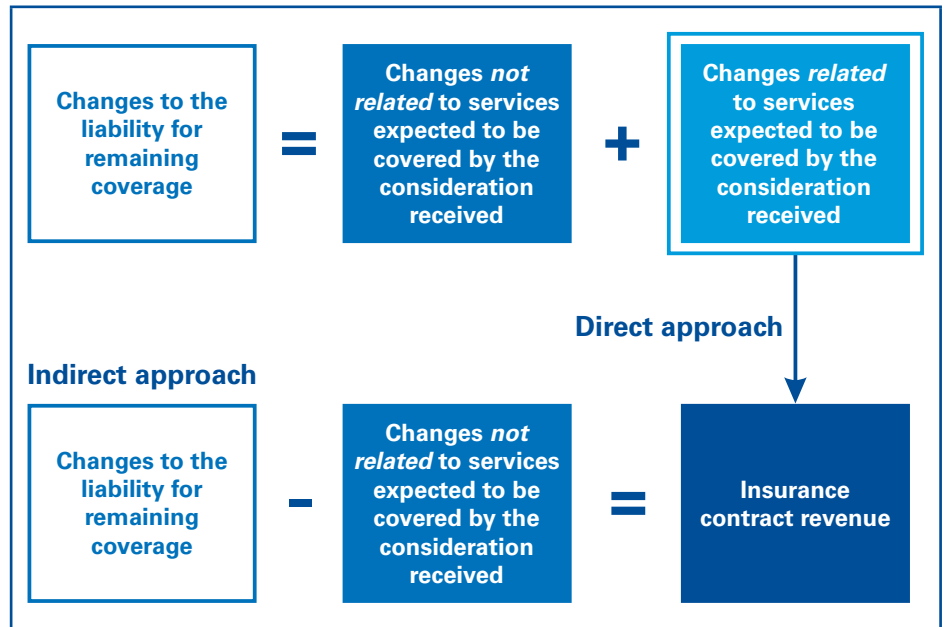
Changes to the liability for remaining coverage

=

Changes *not related* to services expected to be covered by the consideration received

+

Changes *related* to services expected to be covered by the consideration received

Direct approach

Indirect approach

Changes to the liability for remaining coverage

-

Changes *not related* to services expected to be covered by the consideration received

=

Insurance contract revenue